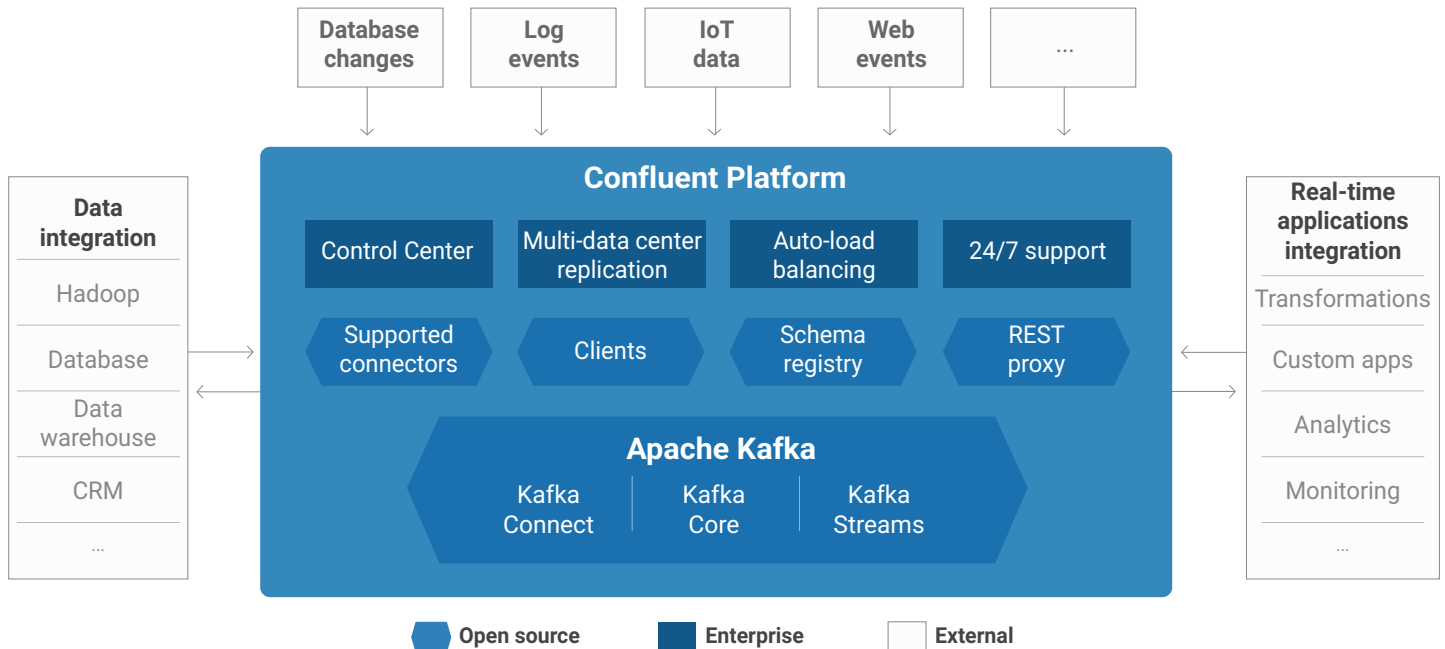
Database changes

Log events

IoT data

Web events

...

Data integration

Hadoop

Database

Data warehouse

CRM

...

Confluent Platform

Control Center

Multi-data center replication

Auto-load balancing

24/7 support

Supported connectors

Clients

Schema registry

REST proxy

Apache Kafka

Kafka Connect

Kafka Core

Kafka Streams

Real-time applications integration

Transformations

Custom apps

Analytics

Monitoring

...

Open source

Enterprise

External